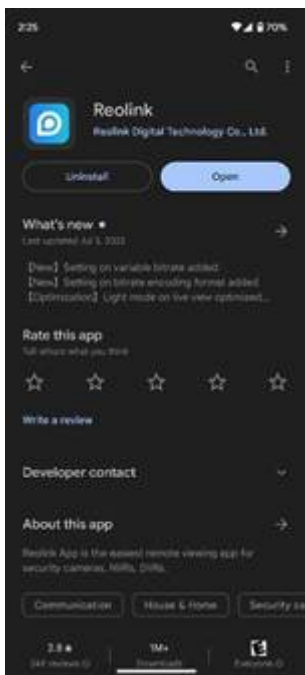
2:25
70%

Reolink
Reolink Digital Technology Co., Ltd.

Uninstall
Open

What's new •
Last updated Jul 3, 2023

【New】Setting on variable bitrate added.
【New】Setting on bitrate encoding format added.
【Optimization】Light mode on live view optimized...

Rate this app
Tell others what you think

Write a review

Developer contact

About this app

Reolink App is the easiest remote viewing app for security cameras, NVRs, DVRs.

Communication
House & Home
Security sa

2.8 ★
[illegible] reviews
1M+
Downloads
Everyone